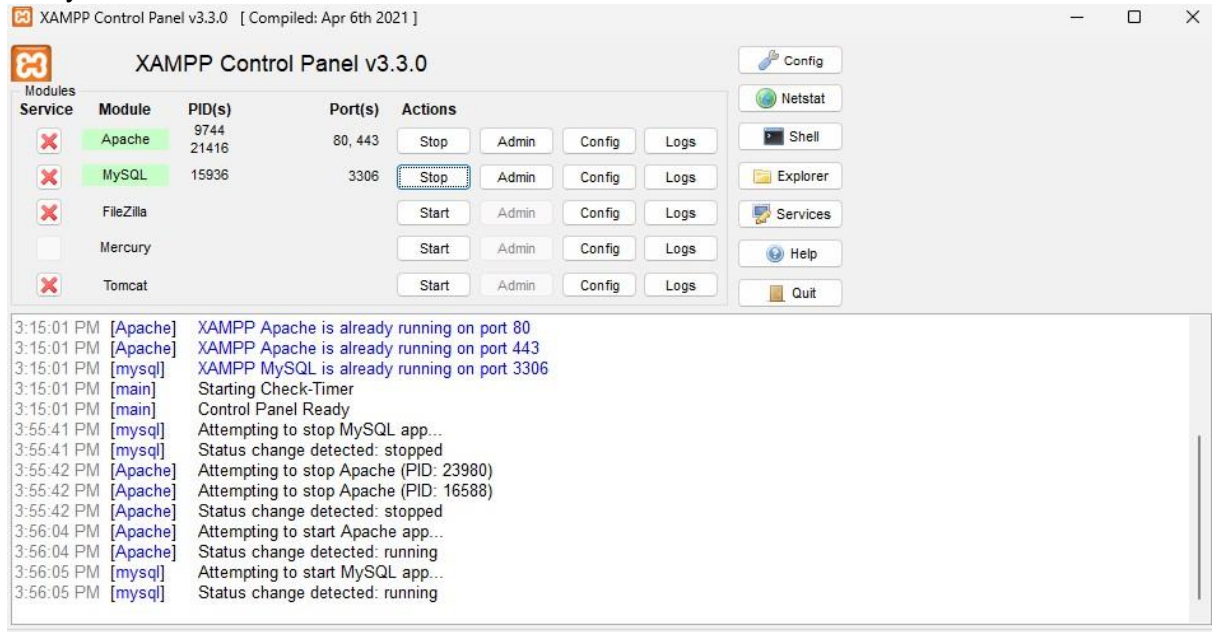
XAMPP Control Panel v3.3.0 [ Compiled: Apr 6th 2021 ]

XAMPP Control Panel v3.3.0

Modules

| Service | Module | PID(s) | Port(s) | Actions | | | |
|---|---|---|---|---|---|---|---|
| ✕ | Apache | 9744 21416 | 80, 443 | Stop | Admin | Config | Logs |
| ✕ | MySQL | 15936 | 3306 | Stop | Admin | Config | Logs |
| ✕ | FileZilla | | | Start | Admin | Config | Logs |
| | Mercury | | | Start | Admin | Config | Logs |
| ✕ | Tomcat | | | Start | Admin | Config | Logs |

Config
Netstat
Shell
Explorer
Services
Help
Quit

3:15:01 PM [Apache] XAMPP Apache is already running on port 80
3:15:01 PM [Apache] XAMPP Apache is already running on port 443
3:15:01 PM [mysql] XAMPP MySQL is already running on port 3306
3:15:01 PM [main] Starting Check-Timer
3:15:01 PM [main] Control Panel Ready
3:55:41 PM [mysql] Attempting to stop MySQL app...
3:55:41 PM [mysql] Status change detected: stopped
3:55:42 PM [Apache] Attempting to stop Apache (PID: 23980)
3:55:42 PM [Apache] Attempting to stop Apache (PID: 16588)
3:55:42 PM [Apache] Status change detected: stopped
3:56:04 PM [Apache] Attempting to start Apache app...
3:56:04 PM [Apache] Status change detected: running
3:56:05 PM [mysql] Attempting to start MySQL app...
3:56:05 PM [mysql] Status change detected: running